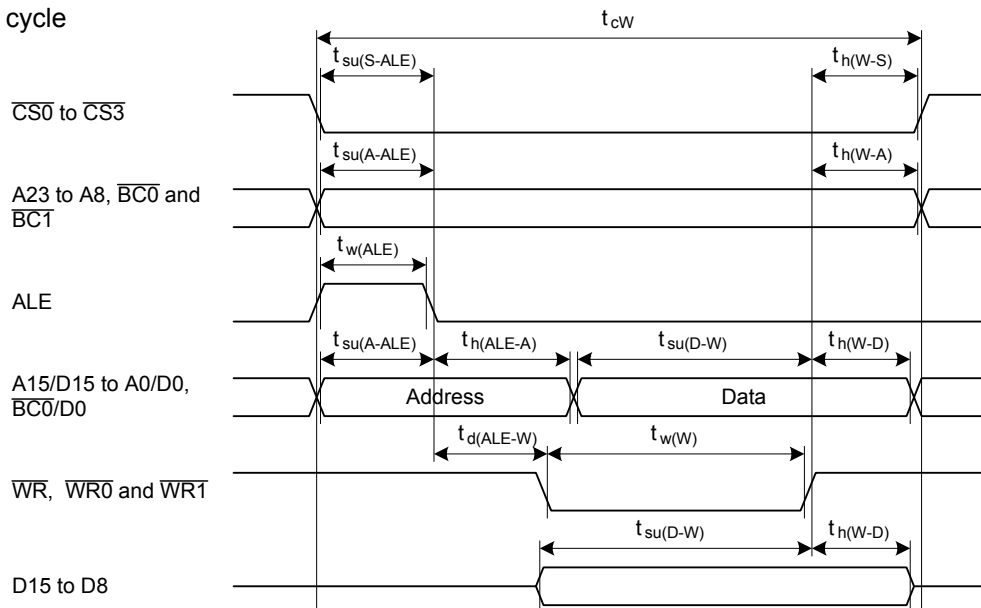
cycle

$t_{cW}$

$t_{su(S\text{-}ALE)}$

$t_{h(W\text{-}S)}$

$\overline{CS0}$ to $\overline{CS3}$

$t_{su(A\text{-}ALE)}$

$t_{h(W\text{-}A)}$

A23 to A8, $\overline{BC0}$ and $\overline{BC1}$

$t_{w(ALE)}$

ALE

$t_{su(A\text{-}ALE)}$

$t_{h(ALE\text{-}A)}$

$t_{su(D\text{-}W)}$

$t_{h(W\text{-}D)}$

A15/D15 to A0/D0, $\overline{BC0}$/D0

Address

Data

$t_{d(ALE\text{-}W)}$

$t_{w(W)}$

$\overline{WR}$, $\overline{WR0}$ and $\overline{WR1}$

$t_{su(D\text{-}W)}$

$t_{h(W\text{-}D)}$

D15 to D8